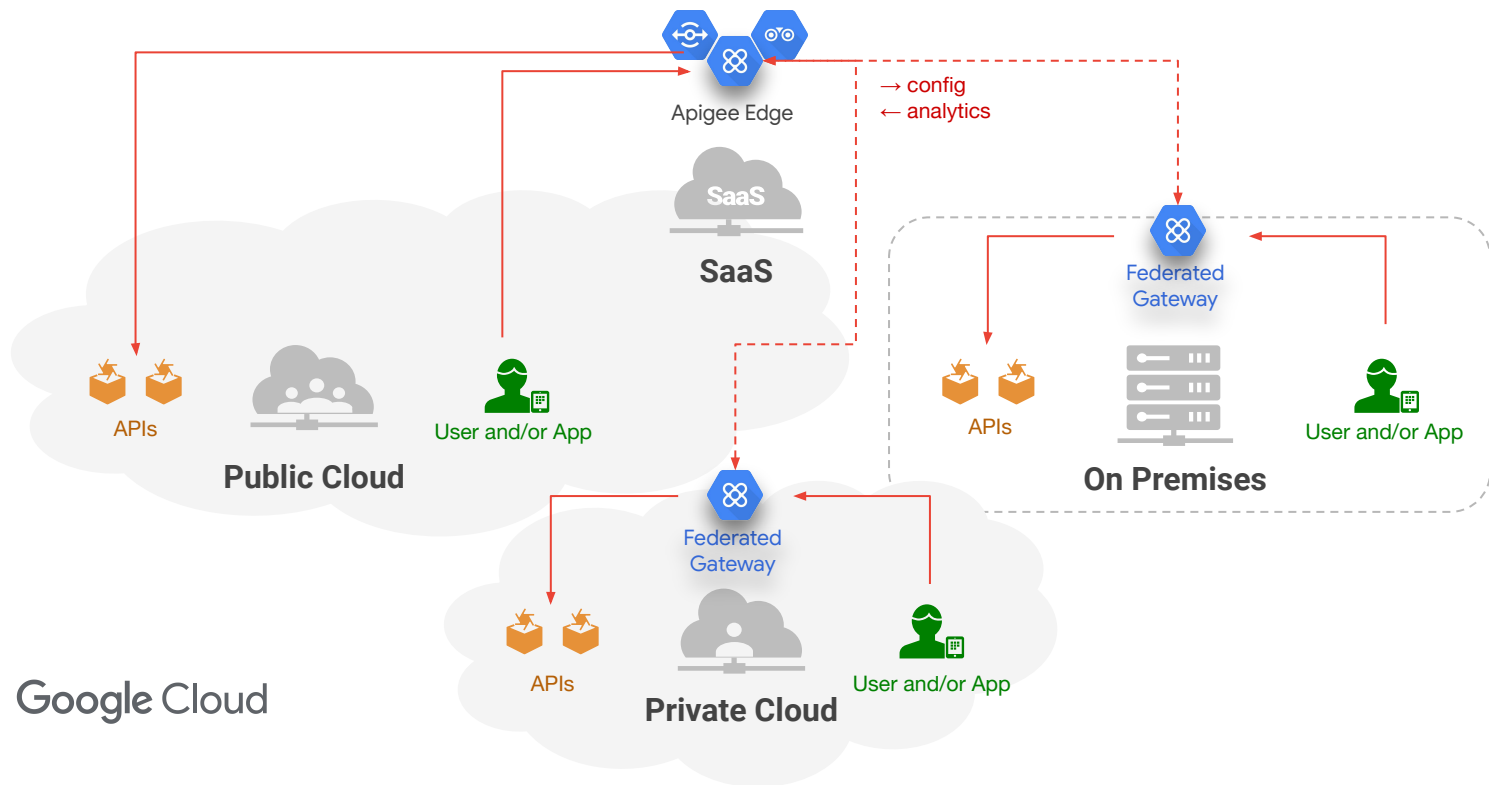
Apigee Edge

→ config
← analytics

SaaS

SaaS

Federated Gateway

APIs

User and/or App

Public Cloud

APIs

User and/or App

On Premises

Federated Gateway

APIs

User and/or App

Private Cloud

Google Cloud